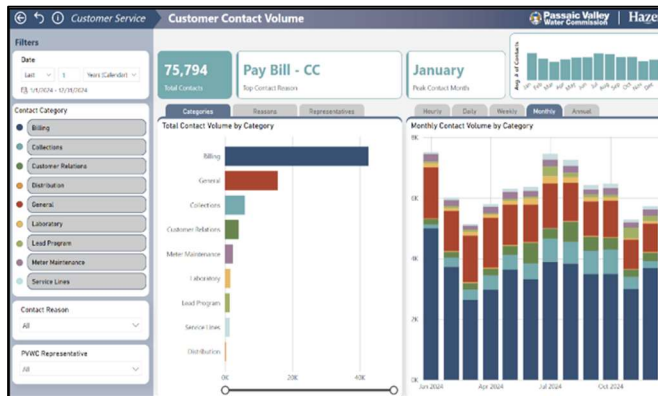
Customer Service

Customer Contact Volume

Passaic Valley Water Commission | Haze

Filters

Date

Last 5 Years (Calendar)

1/1/2024 - 12/31/2024

Contact Category

Billing

Collections

Customer Relations

Distribution

General

Laboratory

Lead Program

Meter Maintenance

Service Lines

Contact Reason

All

PVWC Representative

All

75,794

Total Contacts

Pay Bill - CC

Top Contact Reason

January

Peak Contact Month

Avg. # of Contacts

Jan Feb Mar Apr May Jun Jul Aug Sep Oct Nov Dec

Categories

Reasons

Representatives

Hourly

Daily

Weekly

Monthly

Annual

Total Contact Volume by Category

Billing

General

Collections

Customer Relations

Meter Maintenance

Laboratory

Lead Program

Service Lines

Distribution

0K

20K

40K

Monthly Contact Volume by Category

8K

6K

4K

2K

0K

Jan 2024

Apr 2024

Jul 2024

Oct 2024